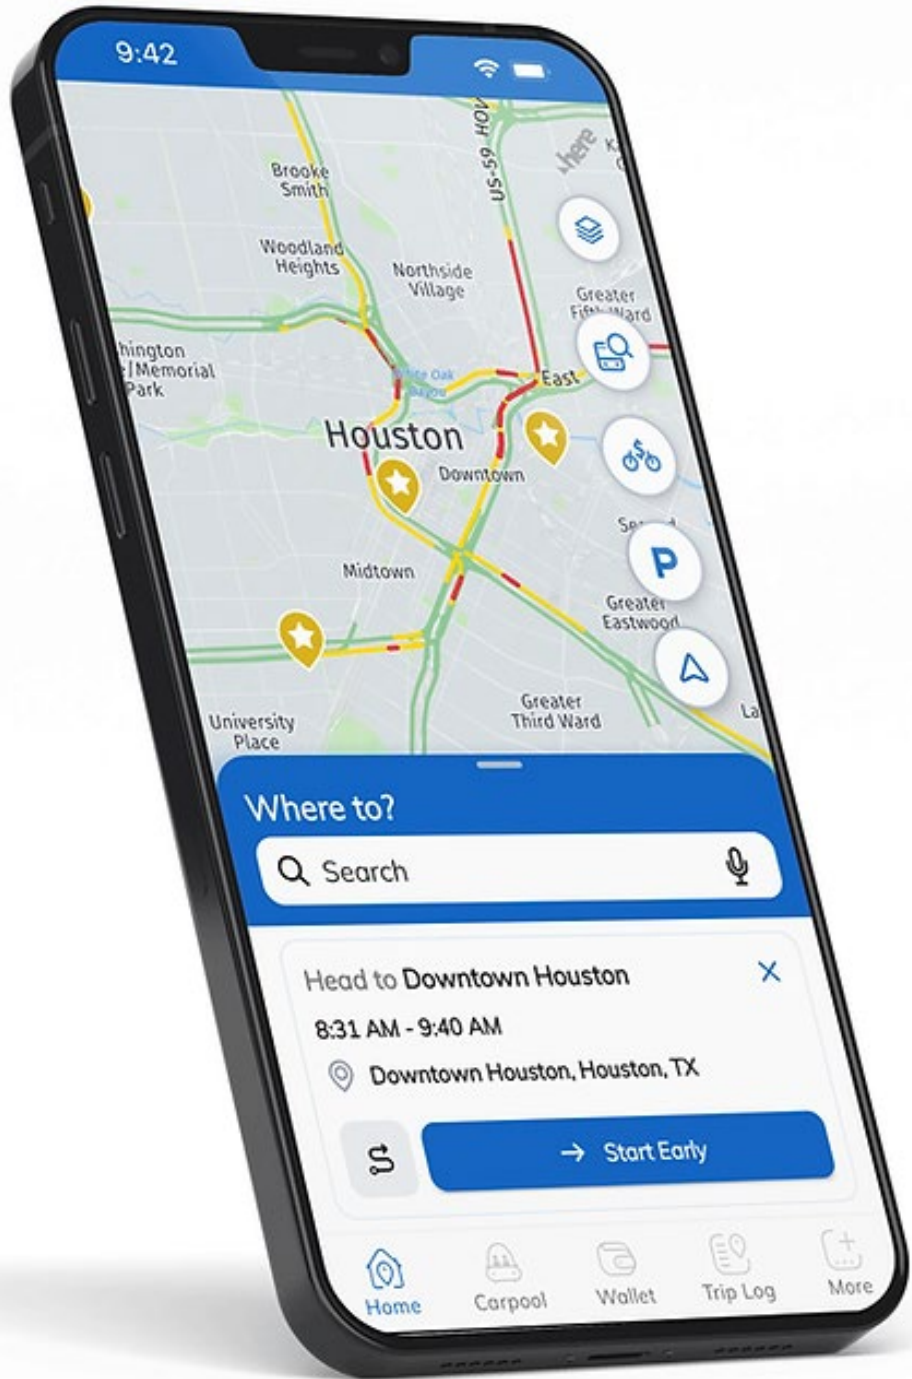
9:42

here

US-59 HOV

Brooke Smith

Woodland Heights

Northside Village

Greater Fifth Ward

hington /Memorial Park

White Oak Bayou

East

Houston

Downtown

Midtown

Greater Eastwood

University Place

Greater Third Ward

Where to?

Search

Head to Downtown Houston

8:31 AM - 9:40 AM

Downtown Houston, Houston, TX

Start Early

Home
Carpool
Wallet
Trip Log
More